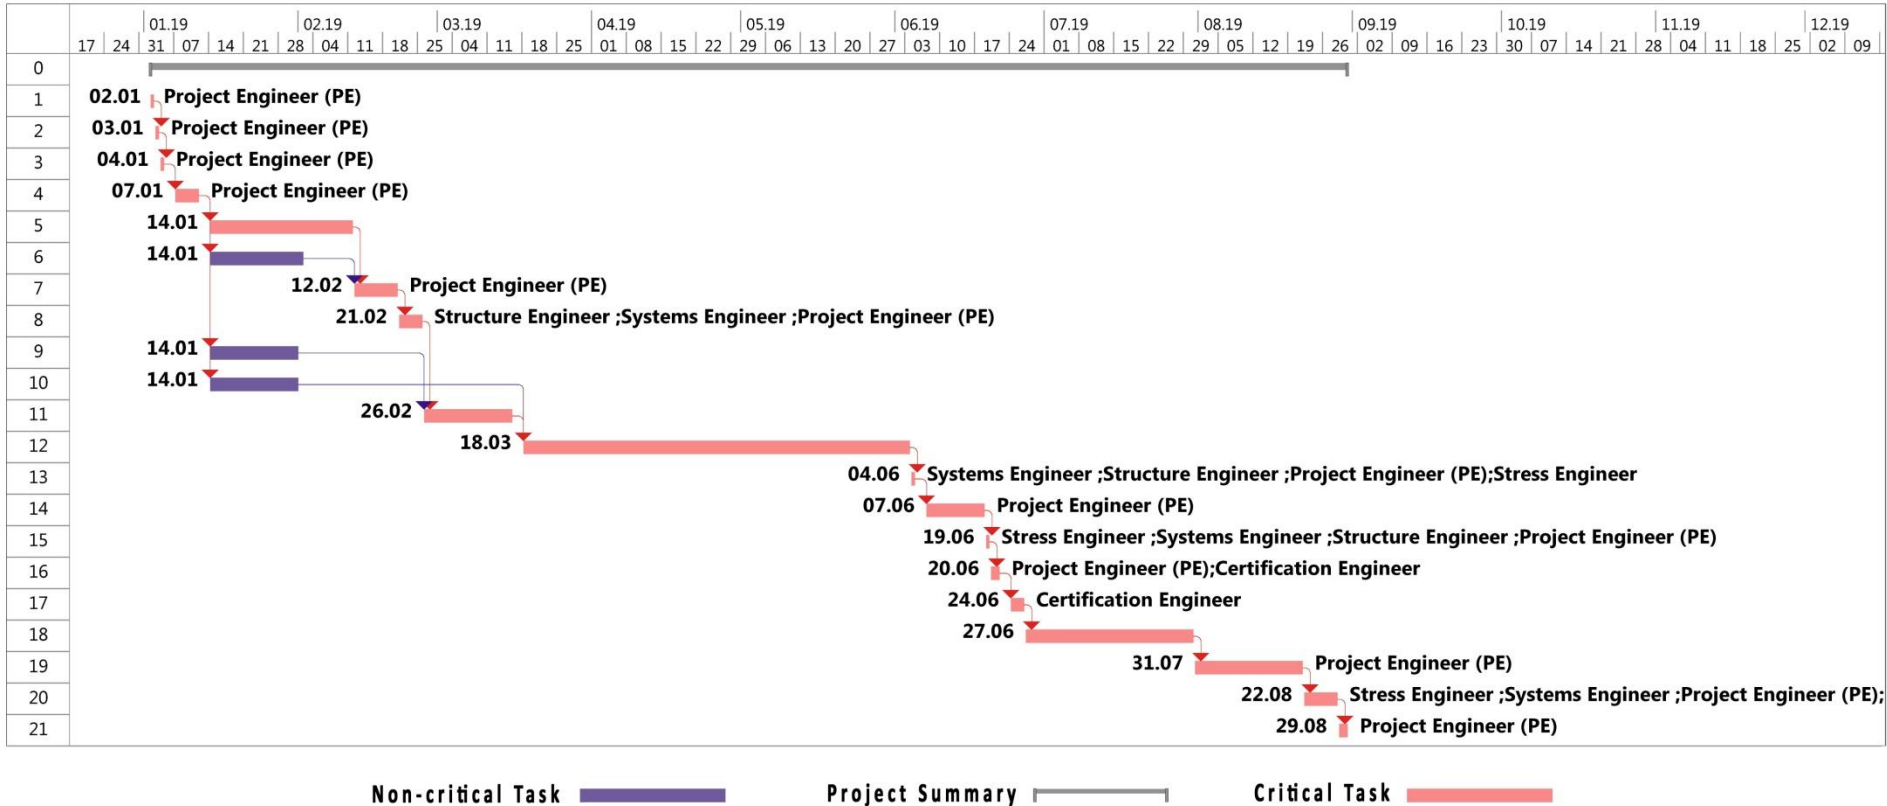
| 01.19 | 02.19 | 03.19 | 04.19 | 05.19 | 06.19 | 07.19 | 08.19 | 09.19 | 10.19 | 11.19 | 12.19 |
|---|---|---|---|---|---|---|---|---|---|---|---|

17 24 31 07 14 21 28 04 11 18 25 04 11 18 25 01 08 15 22 29 06 13 20 27 03 10 17 24 01 08 15 22 29 05 12 19 26 02 09 16 23 30 07 14 21 28 04 11 18 25 02 09

0
1 02.01 Project Engineer (PE)
2 03.01 Project Engineer (PE)
3 04.01 Project Engineer (PE)
4 07.01 Project Engineer (PE)
5 14.01
6 14.01
7 12.02 Project Engineer (PE)
8 21.02 Structure Engineer ;Systems Engineer ;Project Engineer (PE)
9 14.01
10 14.01
11 26.02
12 18.03
13 04.06 Systems Engineer ;Structure Engineer ;Project Engineer (PE);Stress Engineer
14 07.06 Project Engineer (PE)
15 19.06 Stress Engineer ;Systems Engineer ;Structure Engineer ;Project Engineer (PE)
16 20.06 Project Engineer (PE);Certification Engineer
17 24.06 Certification Engineer
18 27.06
19 31.07 Project Engineer (PE)
20 22.08 Stress Engineer ;Systems Engineer ;Project Engineer (PE);
21 29.08 Project Engineer (PE)

Non-critical Task Project Summary Critical Task